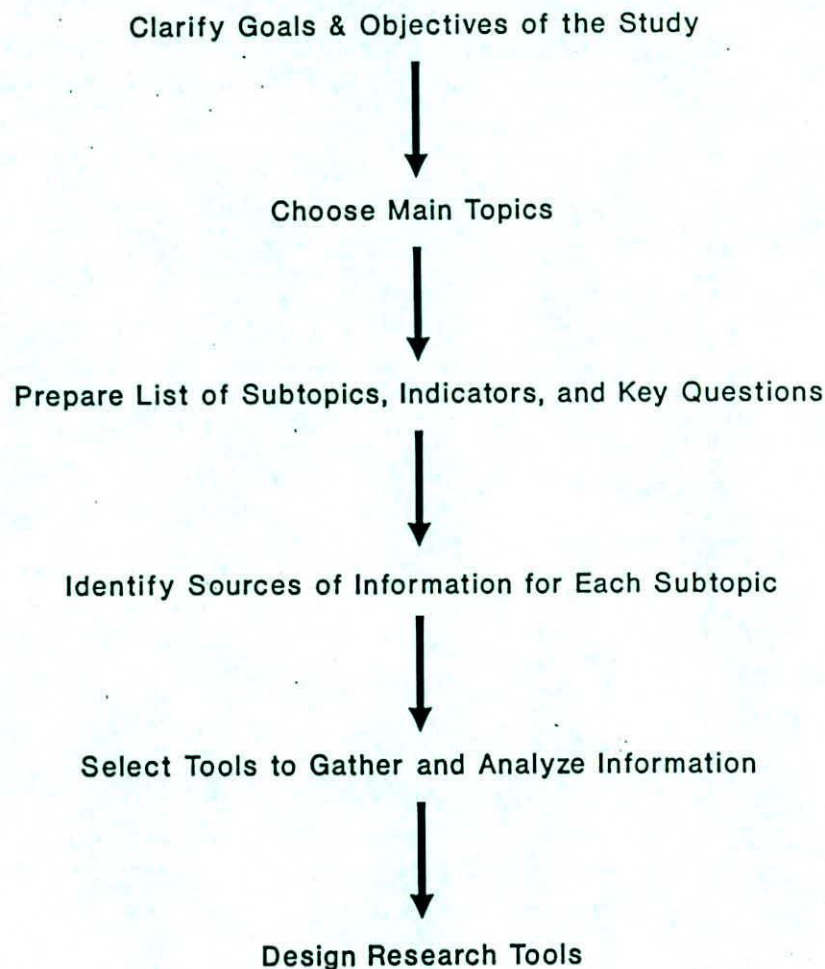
Clarify Goals & Objectives of the Study

Choose Main Topics

Prepare List of Subtopics, Indicators, and Key Questions

Identify Sources of Information for Each Subtopic

Select Tools to Gather and Analyze Information

Design Research Tools